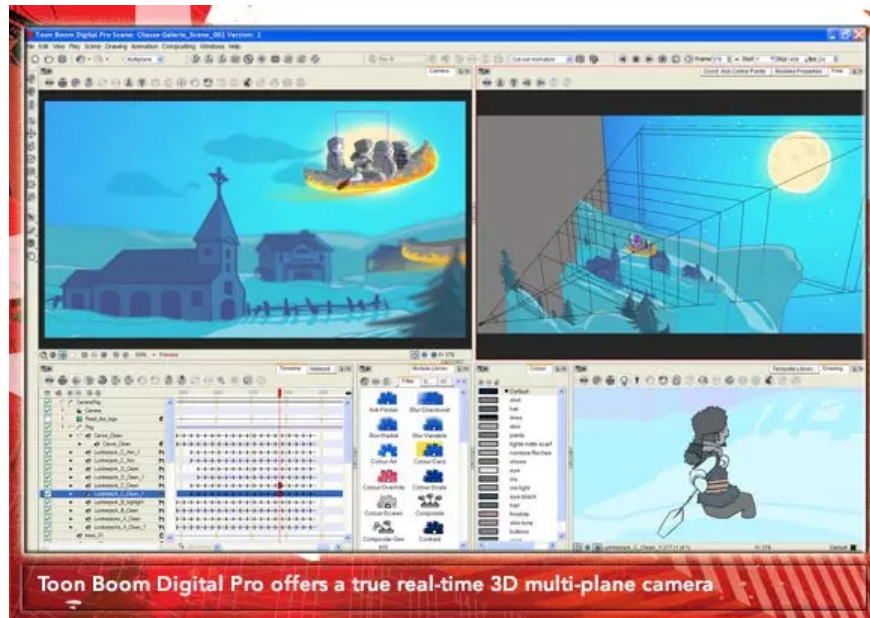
Toon Boom Digital Pro Scene: Chasse-Galerie_Scene_002 Version: 1

File Edit View Play Scene Drawing Animation Compositing Windows Help

Camera

Timeline

Module Library

Colour

Drawing

Ask Flicker

Blur-Directional

Blur-Radial

Blur-Variable

Colour-Art

Colour-Card

Colour-Override

Colour-Scale

Colour-Screen

Composite

Compositor-Generic

Contrast

Default

Toon Boom Digital Pro offers a true real-time 3D multi-plane camera